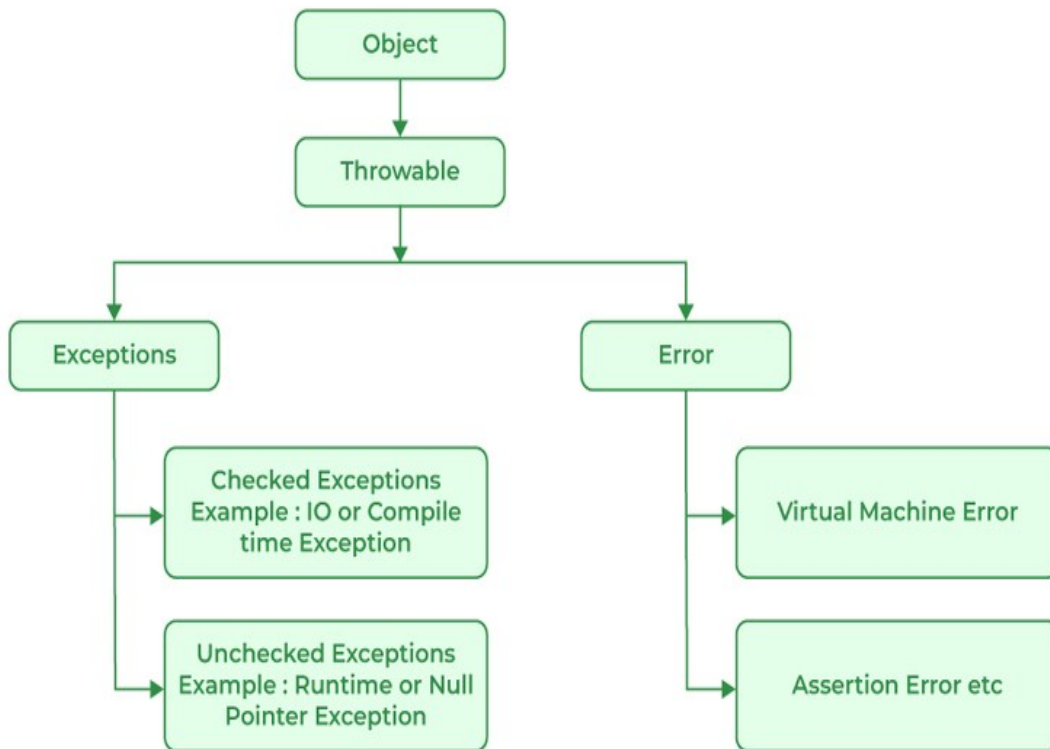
Object

Throwable

Exceptions

Error

Checked Exceptions Example : IO or Compile time Exception

Unchecked Exceptions Example : Runtime or Null Pointer Exception

Virtual Machine Error

Assertion Error etc